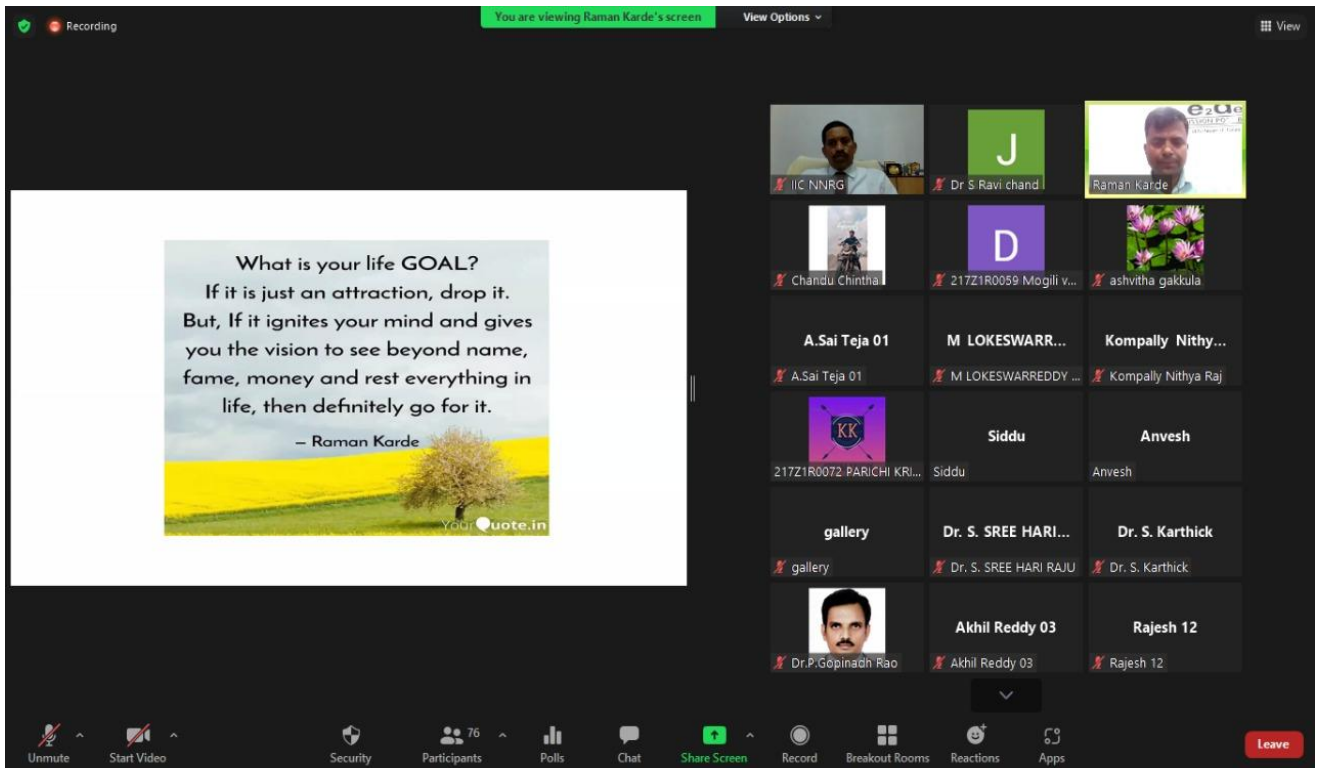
Recording

You are viewing Raman Karde's screen

View Options

View

What is your life GOAL?
If it is just an attraction, drop it.
But, If it ignites your mind and gives you the vision to see beyond name, fame, money and rest everything in life, then definitely go for it.
– Raman Karde

YourQuote.in

IIC NNRG

J

Dr S Ravi chand

e2ue

Raman Karde

Chandu Chintha

D

217Z1R0059 Mogili v...

ashvitha gakkula

A.Sai Teja 01

A.Sai Teja 01

M LOKESWARR...

M LOKESWARREDDY ...

Kompally Nithy...

Kompally Nithya Raj

KK

217Z1R0072 PARICHI KRI...

Siddu

Siddu

Anvesh

Anvesh

gallery

gallery

Dr. S. SREE HARI...

Dr. S. SREE HARI RAJU

Dr. S. Karthick

Dr. S. Karthick

Dr.P.Gopinadh Rao

Akhil Reddy 03

Akhil Reddy 03

Rajesh 12

Rajesh 12

Unmute

Start Video

Security

76

Participants

Polls

Chat

Share Screen

Record

Breakout Rooms

Reactions

Apps

Leave